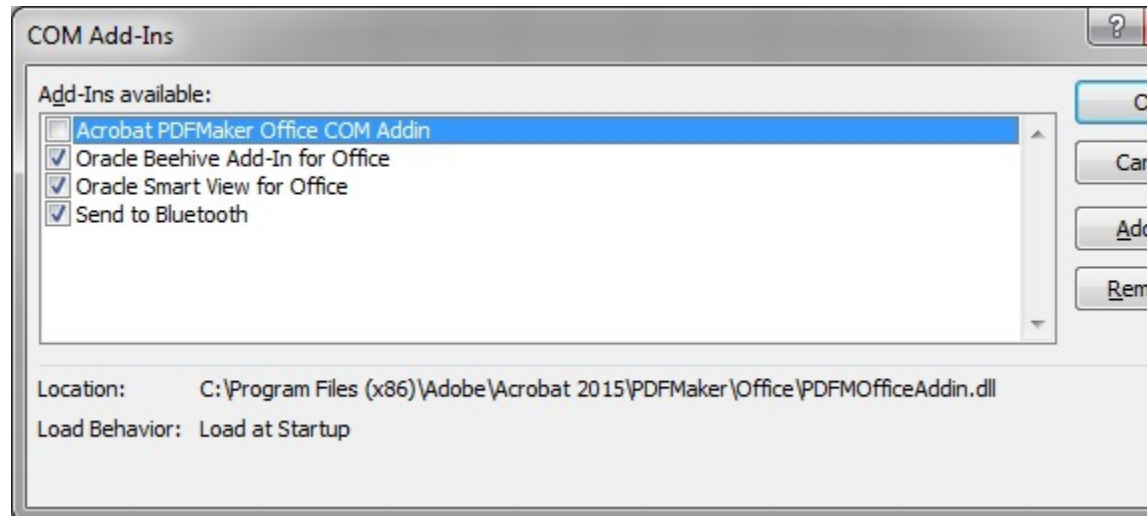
COM Add-Ins

?

Add-Ins available:

Acrobat PDFMaker Office COM Addin
Oracle Beehive Add-In for Office
Oracle Smart View for Office
Send to Bluetooth

O

Car

Add

Rem

Location: C:\Program Files (x86)\Adobe\Acrobat 2015\PDFMaker\Office\PDFMOfficeAddin.dll

Load Behavior: Load at Startup